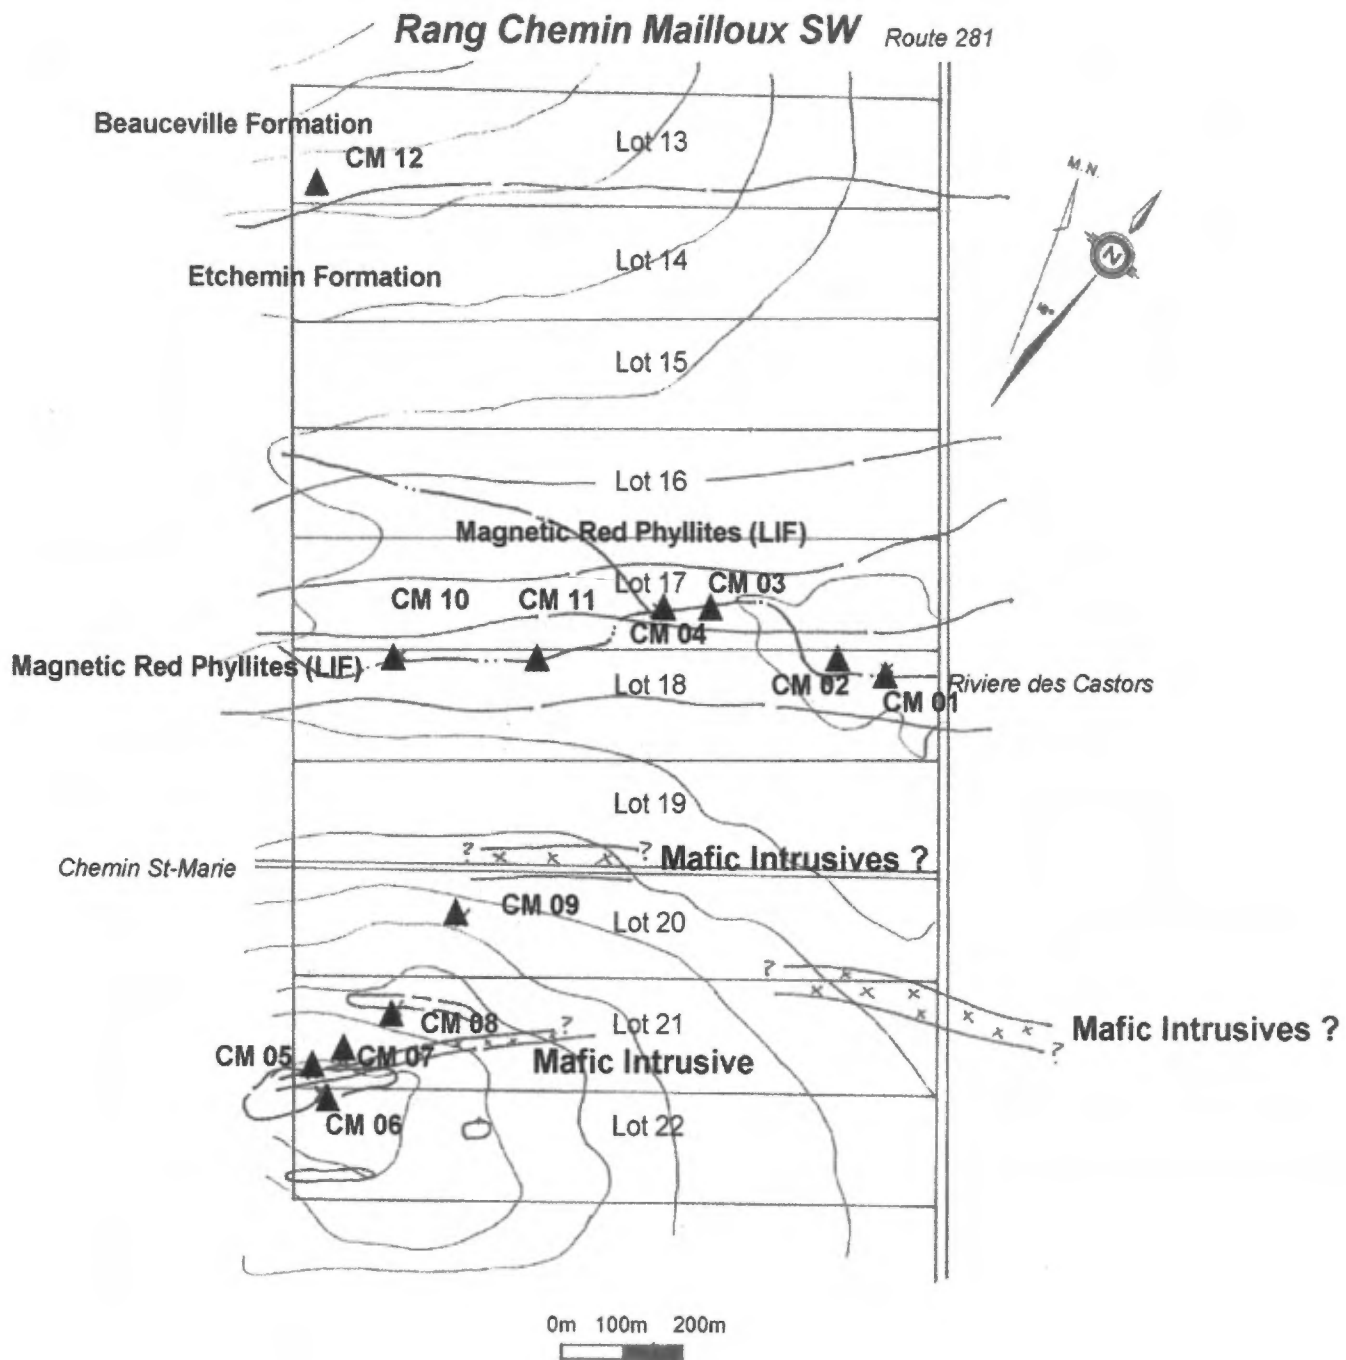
Rang Chemin Mailloux SW Route 281

Beauceville Formation
CM 12
Lot 13
M.N.
Etchemin Formation
Lot 14
Lot 15
Lot 16
Magnetic Red Phyllites (LIF)
Lot 17 CM 03
CM 10 CM 11
CM 04
Magnetic Red Phyllites (LIF)
Lot 18 CM 02
Riviere des Castors
CM 01
Lot 19
Chemin St-Marie
? ? Mafic Intrusives ?
CM 09
Lot 20
?
CM 08 ?
Lot 21
Mafic Intrusives ?
?
CM 05 CM 07
Mafic Intrusive
CM 06
Lot 22

0m 100m 200m